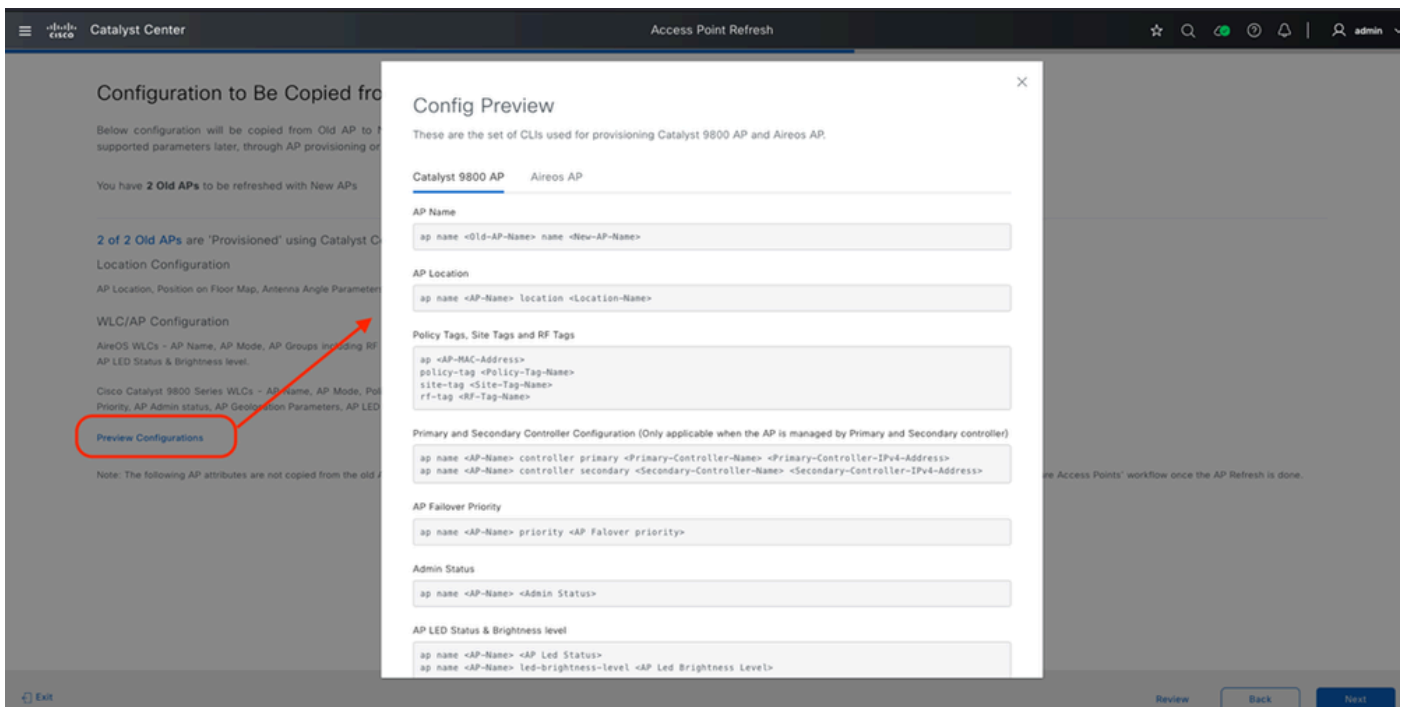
Catalyst Center

Access Point Refresh

admin

Configuration to Be Copied fro

Below configuration will be copied from Old AP to N supported parameters later, through AP provisioning or

You have **2 Old APs** to be refreshed with New APs

2 of 2 Old APs are "Provisioned" using Catalyst C

Location Configuration

AP Location, Position on Floor Map, Antenna Angle Parameter

WLC/AP Configuration

AireOS WLCs - AP Name, AP Mode, AP Groups including RF AP LED Status & Brightness level.

Cisco Catalyst 9800 Series WLCs - AP Name, AP Mode, Pol Priority, AP Admin status, AP Geolocation Parameters, AP LED

Preview Configurations

Note: The following AP attributes are not copied from the old A

re Access Points' workflow once the AP Refresh is done.

Config Preview

These are the set of CLIs used for provisioning Catalyst 9800 AP and Aireos AP.

Catalyst 9800 AP    Aireos AP

AP Name

ap name <Old-AP-Name> name <New-AP-Name>

AP Location

ap name <AP-Name> location <Location-Name>

Policy Tags, Site Tags and RF Tags

ap <AP-MAC-Address>
policy-tag <Policy-Tag-Name>
site-tag <Site-Tag-Name>
rf-tag <RF-Tag-Name>

Primary and Secondary Controller Configuration (Only applicable when the AP is managed by Primary and Secondary controller)

ap name <AP-Name> controller primary <Primary-Controller-Name> <Primary-Controller-IPv4-Address>
ap name <AP-Name> controller secondary <Secondary-Controller-Name> <Secondary-Controller-IPv4-Address>

AP Failover Priority

ap name <AP-Name> priority <AP Falover priority>

Admin Status

ap name <AP-Name> <Admin Status>

AP LED Status & Brightness level

ap name <AP-Name> <AP Led Status>
ap name <AP-Name> led-brightness-level <AP Led Brightness Level>

Exit

Review    Back    Next